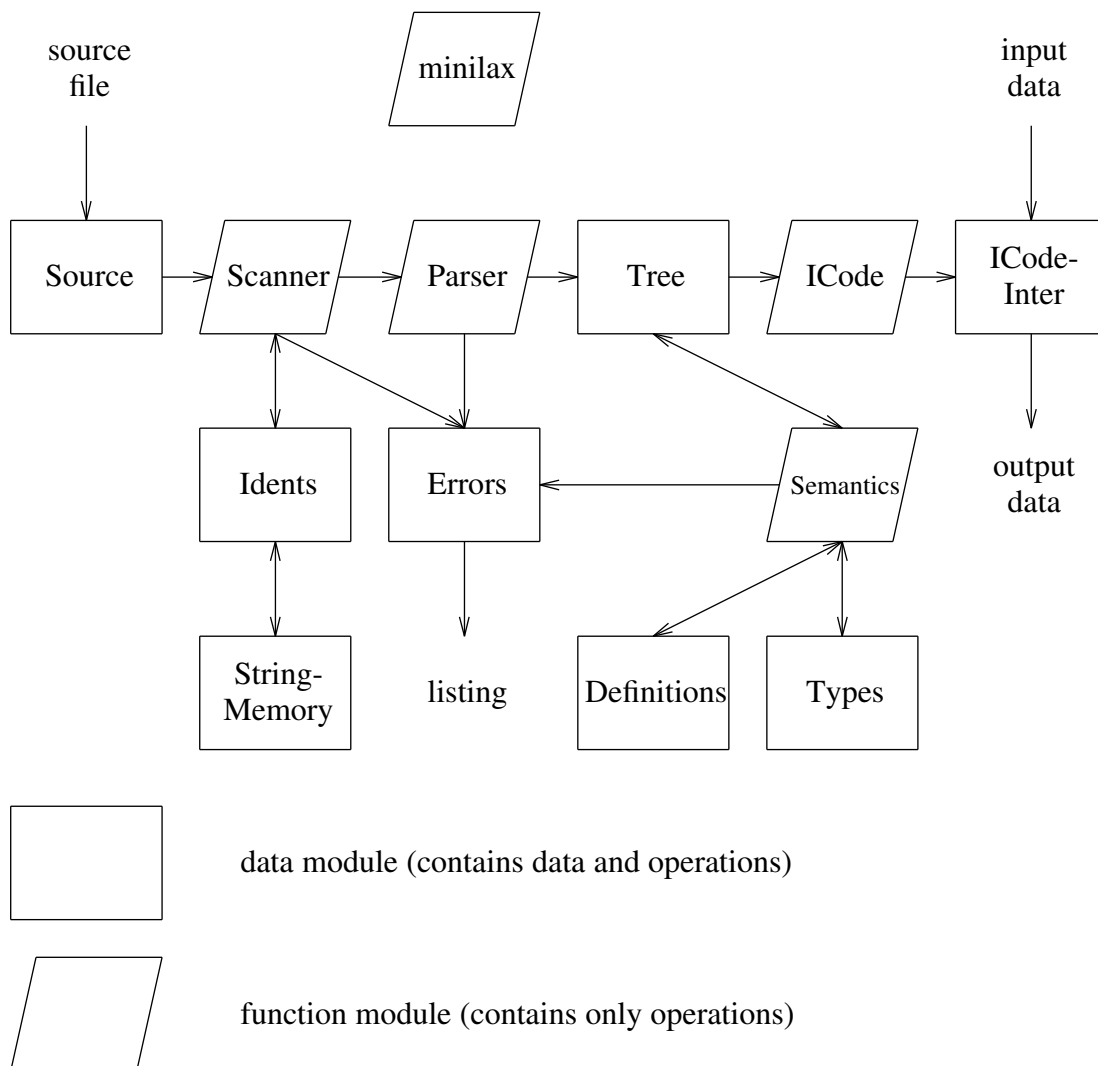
source file

minilax

input data

Source

Scanner

Parser

Tree

ICode

ICode-Inter

Idents

Errors

Semantics

output data

String-Memory

listing

Definitions

Types

data module (contains data and operations)

function module (contains only operations)